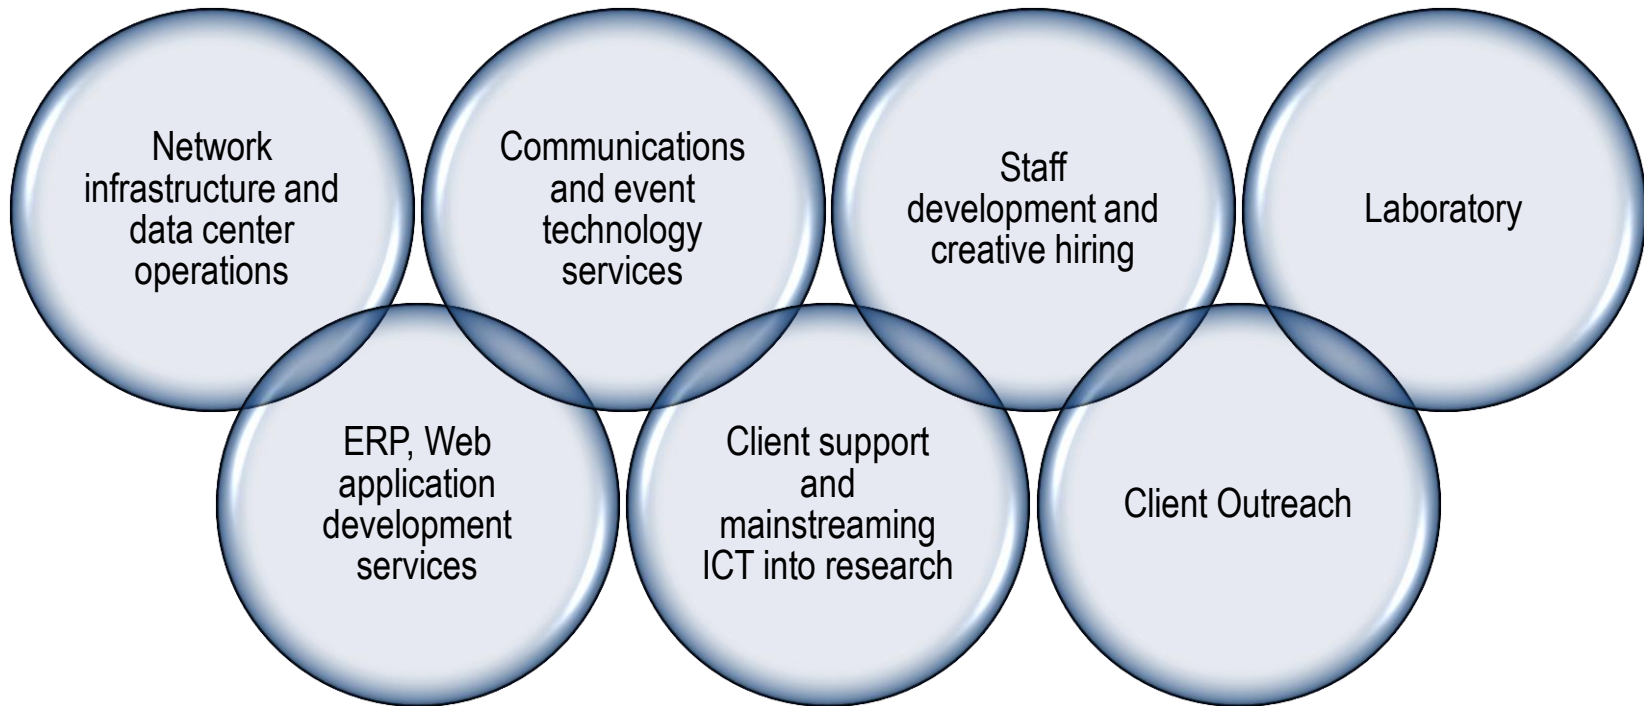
Network infrastructure and data center operations

Communications and event technology services

Staff development and creative hiring

Laboratory

ERP, Web application development services

Client support and mainstreaming ICT into research

Client Outreach